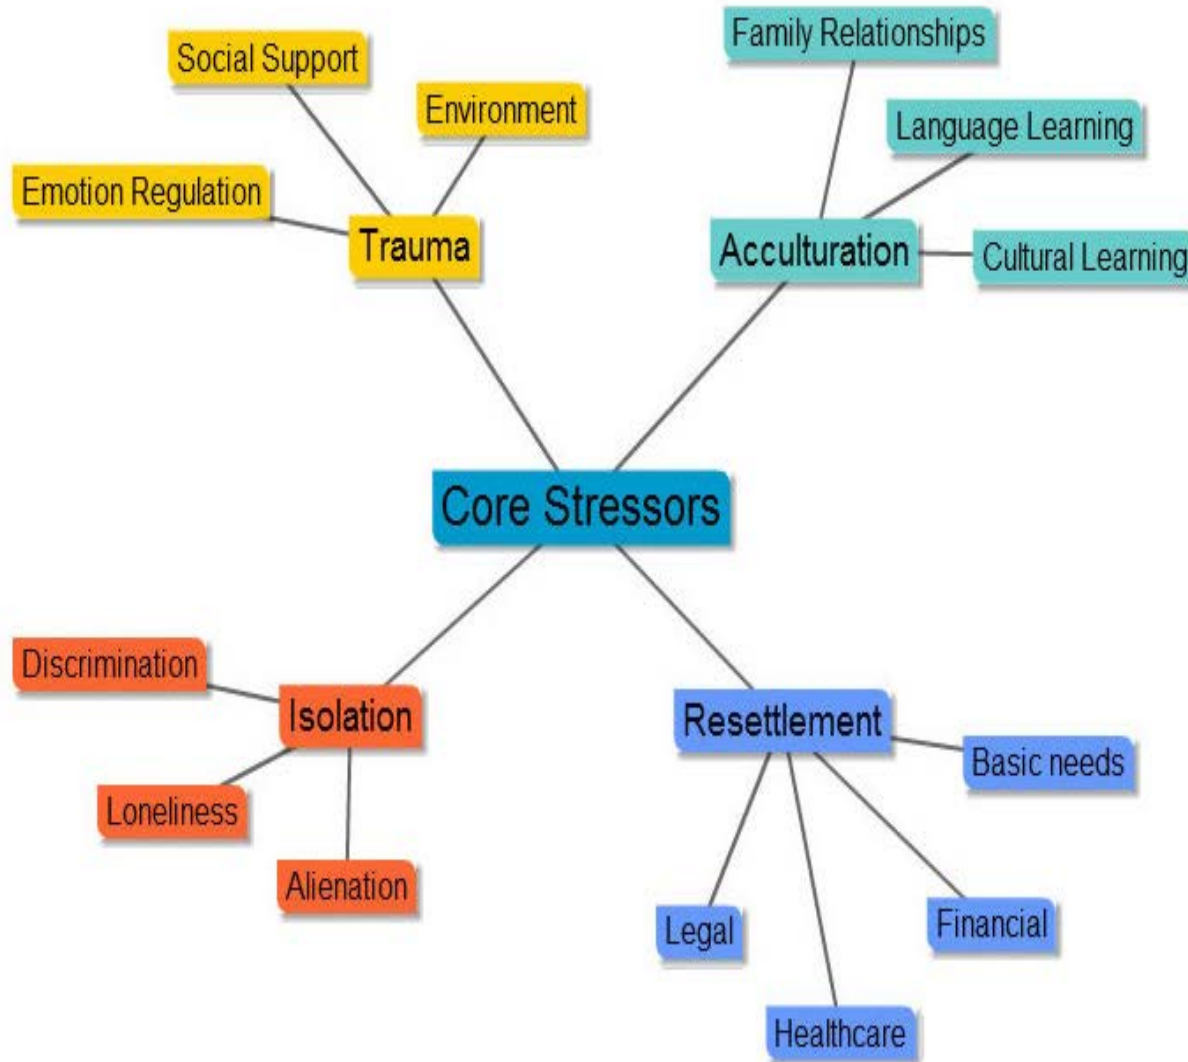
Social Support
Environment
Emotion Regulation
Trauma

Family Relationships
Language Learning
Acculturation
Cultural Learning

Core Stressors

Discrimination
Isolation
Loneliness
Alienation

Resettlement
Basic needs
Legal
Financial
Healthcare